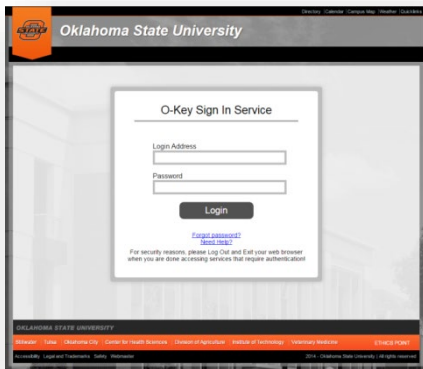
Directory | Calendar | Campus Map | Weather | Quicklinks

OSU

Oklahoma State University

O-Key Sign In Service

Login Address

Password

Login

Forgot password?
Need Help?

For security reasons, please Log Out and Exit your web browser when you are done accessing services that require authentication!

OKLAHOMA STATE UNIVERSITY

Stillwater | Tulsa | Oklahoma City | Center for Health Sciences | Division of Agriculture | Institute of Technology | Veterinary Medicine

ETHICS POINT

Accessibility | Legal and Trademarks | Safety | Webmaster

2014 - Oklahoma State University | All rights reserved